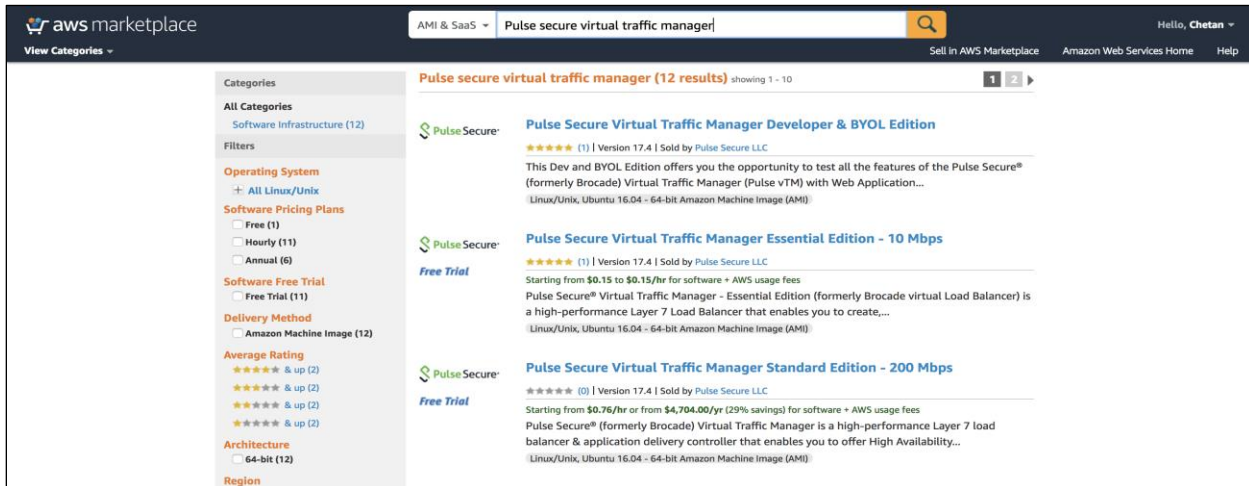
aws marketplace

View Categories

AMI & SaaS

Pulse secure virtual traffic manager

Hello, Chetan

Sell in AWS Marketplace

Amazon Web Services Home

Help

Categories

All Categories

Software Infrastructure (12)

Filters

Operating System

+ All Linux/Unix

Software Pricing Plans

Free (1)

Hourly (11)

Annual (6)

Software Free Trial

Free Trial (11)

Delivery Method

Amazon Machine Image (12)

Average Rating

& up (2)

& up (2)

& up (2)

& up (2)

Architecture

64-bit (12)

Region

Pulse secure virtual traffic manager (12 results) showing 1 - 10

1 2

Pulse Secure

Pulse Secure Virtual Traffic Manager Developer & BYOL Edition

(1) | Version 17.4 | Sold by Pulse Secure LLC

This Dev and BYOL Edition offers you the opportunity to test all the features of the Pulse Secure® (formerly Brocade) Virtual Traffic Manager (Pulse vTM) with Web Application...

Linux/Unix, Ubuntu 16.04 - 64-bit Amazon Machine Image (AMI)

Pulse Secure

Free Trial

Pulse Secure Virtual Traffic Manager Essential Edition - 10 Mbps

(1) | Version 17.4 | Sold by Pulse Secure LLC

Starting from $0.15 to $0.15/hr for software + AWS usage fees

Pulse Secure® Virtual Traffic Manager - Essential Edition (formerly Brocade virtual Load Balancer) is a high-performance Layer 7 Load Balancer that enables you to create,...

Linux/Unix, Ubuntu 16.04 - 64-bit Amazon Machine Image (AMI)

Pulse Secure

Free Trial

Pulse Secure Virtual Traffic Manager Standard Edition - 200 Mbps

(0) | Version 17.4 | Sold by Pulse Secure LLC

Starting from $0.76/hr or from $4,704.00/yr (29% savings) for software + AWS usage fees

Pulse Secure® (formerly Brocade) Virtual Traffic Manager is a high-performance Layer 7 load balancer & application delivery controller that enables you to offer High Availability...

Linux/Unix, Ubuntu 16.04 - 64-bit Amazon Machine Image (AMI)